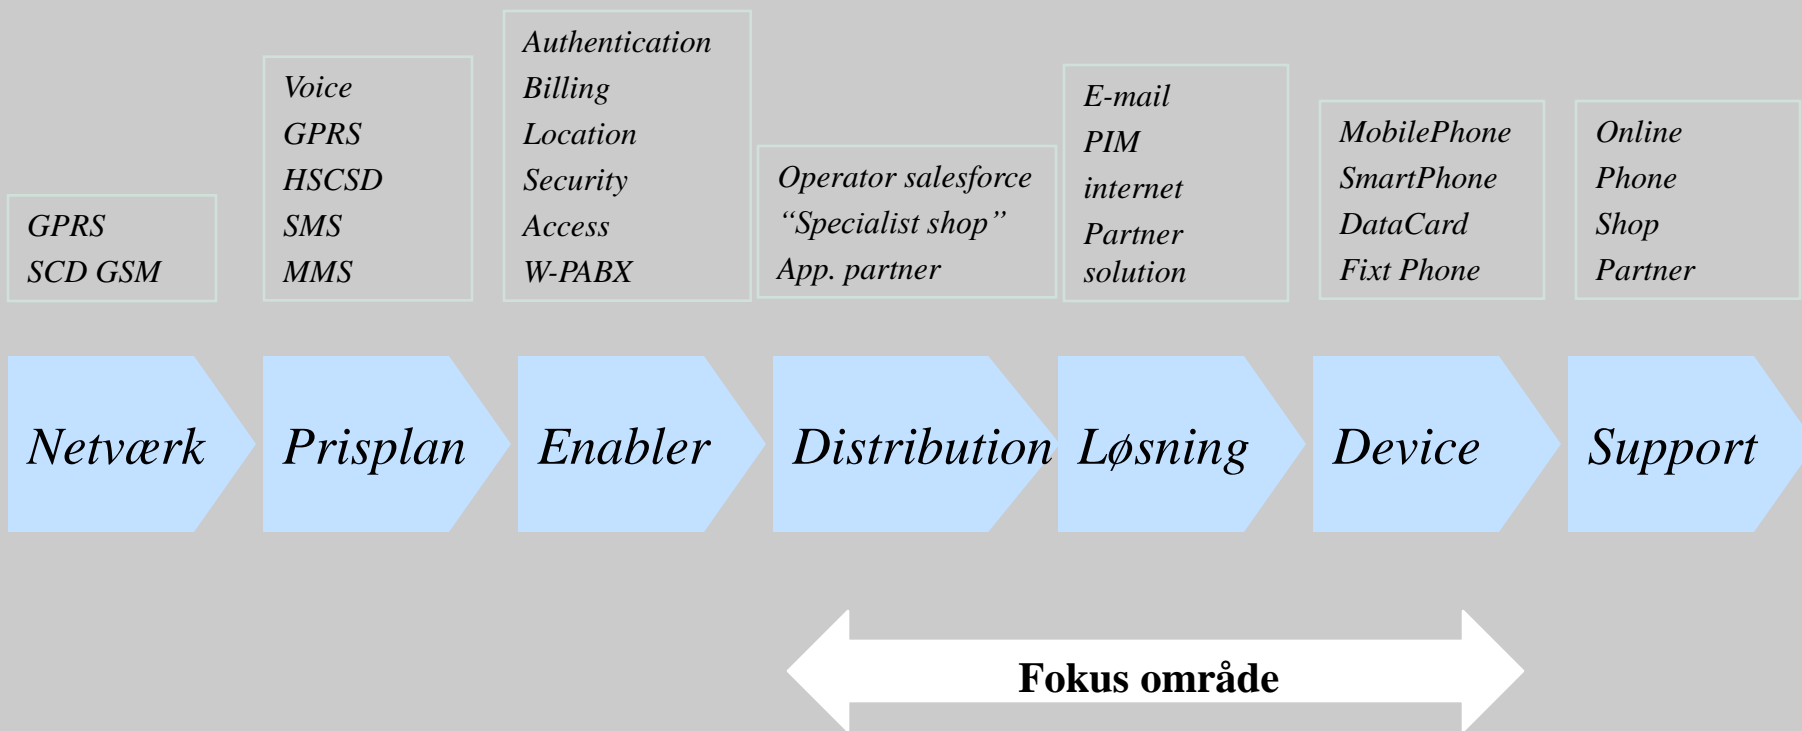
GPRS
SCD GSM

Voice
GPRS
HSCSD
SMS
MMS

Authentication
Billing
Location
Security
Access
W-PABX

Operator salesforce
“Specialist shop”
App. partner

E-mail
PIM
internet
Partner solution

MobilePhone
SmartPhone
DataCard
Fixt Phone

Online
Phone
Shop
Partner

Netværk

Prisplan

Enabler

Distribution

Løsning

Device

Support

Fokus område